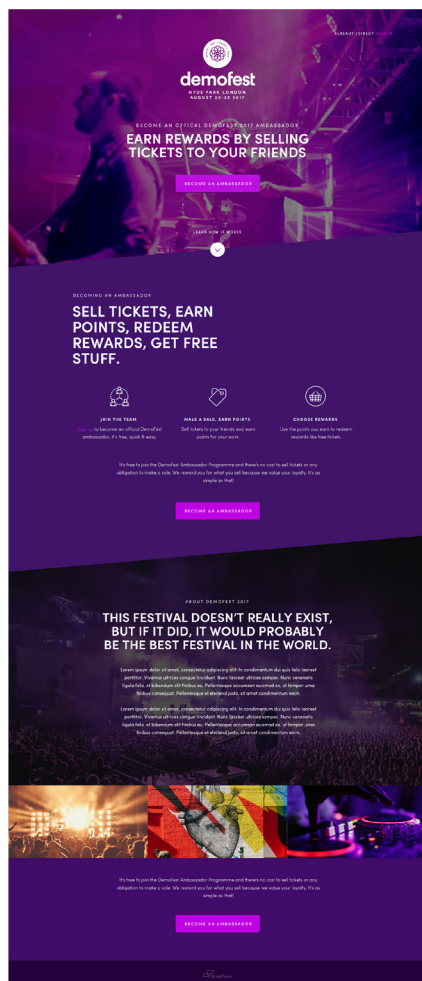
ALREADY JOINED? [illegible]

demofest
HYDE PARK LONDON
AUGUST 20-25 2017

BECOME AN OFFICIAL DEMOFEST 2017 AMBASSADOR

EARN REWARDS BY SELLING TICKETS TO YOUR FRIENDS

BECOME AN AMBASSADOR

LEARN HOW IT WORKS

BECOMING AN AMBASSADOR

SELL TICKETS, EARN POINTS, REDEEM REWARDS, GET FREE STUFF.

JOIN THE TEAM
Sign up to become an official DemoFest ambassador, it's free, quick & easy.

MAKE A SALE, EARN POINTS
Sell tickets to your friends and earn points for your work.

CHOOSE REWARDS
Use the points you earn to redeem rewards like free tickets.

It's free to join the DemoFest Ambassador Programme and there's no cost to sell tickets or any obligation to make a sale. We reward you for what you sell because we value your loyalty. It's as simple as that!

BECOME AN AMBASSADOR

ABOUT DEMOFEST 2017

THIS FESTIVAL DOESN'T REALLY EXIST, BUT IF IT DID, IT WOULD PROBABLY BE THE BEST FESTIVAL IN THE WORLD.

Lorem ipsum dolor sit amet, consectetur adipiscing elit. In condimentum dui quis felis laoreet porttitor. Vivamus ultrices congue tincidunt. Nunc laoreet ultrices semper. Nunc venenatis ligula felis, et bibendum elit finibus eu. Pellentesque accumsan euismod ex, id tempor urna finibus consequat. Pellentesque et eleifend justo, sit amet condimentum enim.

Lorem ipsum dolor sit amet, consectetur adipiscing elit. In condimentum dui quis felis laoreet porttitor. Vivamus ultrices congue tincidunt. Nunc laoreet ultrices semper. Nunc venenatis ligula felis, et bibendum elit finibus eu. Pellentesque accumsan euismod ex, id tempor urna finibus consequat. Pellentesque et eleifend justo, sit amet condimentum enim.

It's free to join the DemoFest Ambassador Programme and there's no cost to sell tickets or any obligation to make a sale. We reward you for what you sell because we value your loyalty. It's as simple as that!

BECOME AN AMBASSADOR

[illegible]